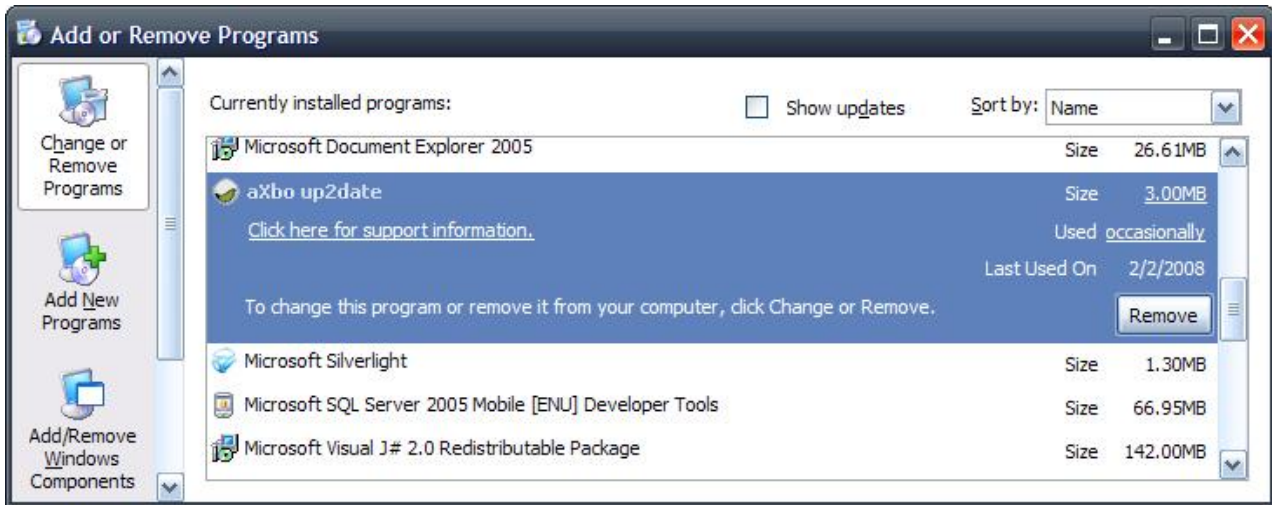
Add or Remove Programs

Change or Remove Programs

Add New Programs

Add/Remove Windows Components

Currently installed programs:

Show updates

Sort by: Name

| | | |
|---|---|---|
| Microsoft Document Explorer 2005 | Size | 26.61MB |
| aXbo up2date | Size | 3.00MB |
| Click here for support information. | Used | occasionally |
| | Last Used On | 2/2/2008 |
| To change this program or remove it from your computer, click Change or Remove. | | Remove |
| Microsoft Silverlight | Size | 1.30MB |
| Microsoft SQL Server 2005 Mobile [ENU] Developer Tools | Size | 66.95MB |
| Microsoft Visual J# 2.0 Redistributable Package | Size | 142.00MB |